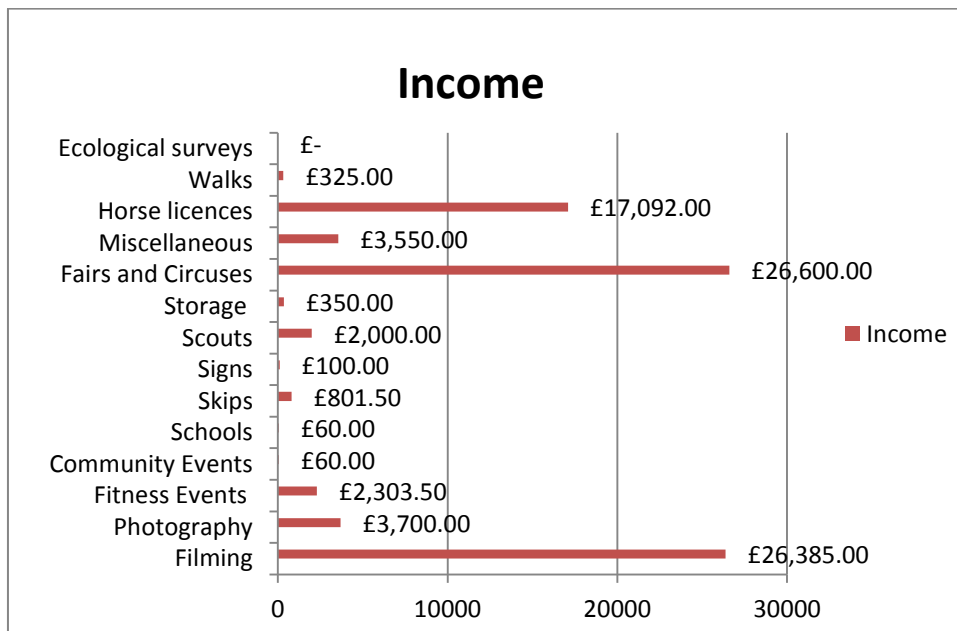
Income

| Category | Income |
|---|---|
| Ecological surveys | £- |
| Walks | £325.00 |
| Horse licences | £17,092.00 |
| Miscellaneous | £3,550.00 |
| Fairs and Circuses | £26,600.00 |
| Storage | £350.00 |
| Scouts | £2,000.00 |
| Signs | £100.00 |
| Skips | £801.50 |
| Schools | £60.00 |
| Community Events | £60.00 |
| Fitness Events | £2,303.50 |
| Photography | £3,700.00 |
| Filming | £26,385.00 |

0 10000 20000 30000

Income